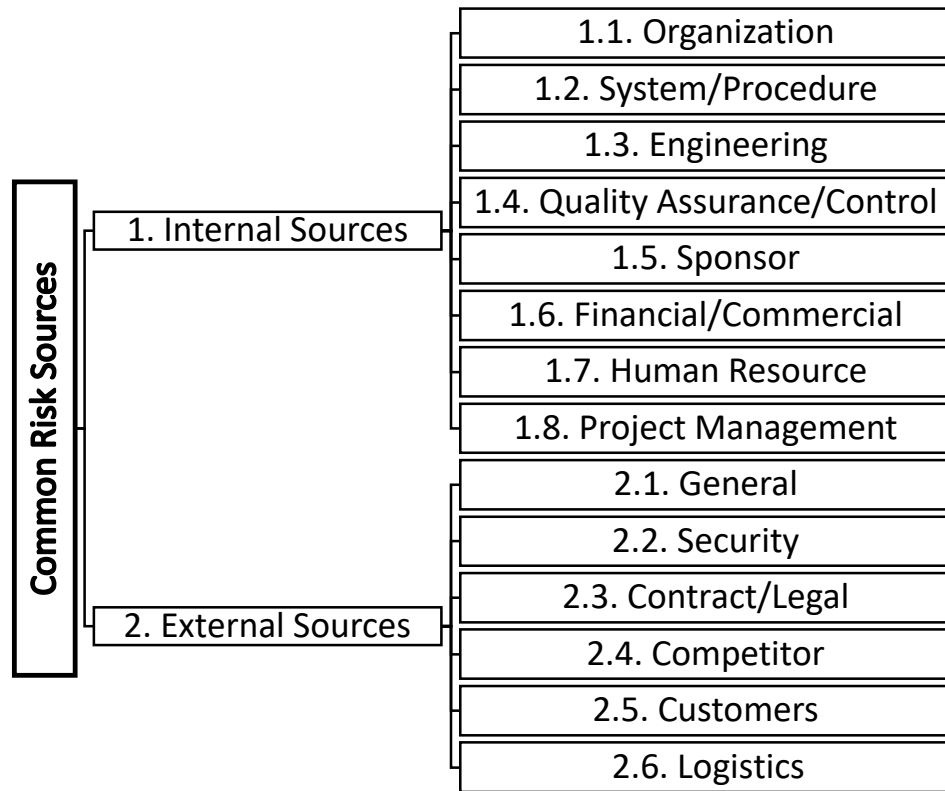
Common Risk Sources

1. Internal Sources

1.1. Organization
1.2. System/Procedure
1.3. Engineering
1.4. Quality Assurance/Control
1.5. Sponsor
1.6. Financial/Commercial
1.7. Human Resource
1.8. Project Management

2. External Sources

2.1. General
2.2. Security
2.3. Contract/Legal
2.4. Competitor
2.5. Customers
2.6. Logistics